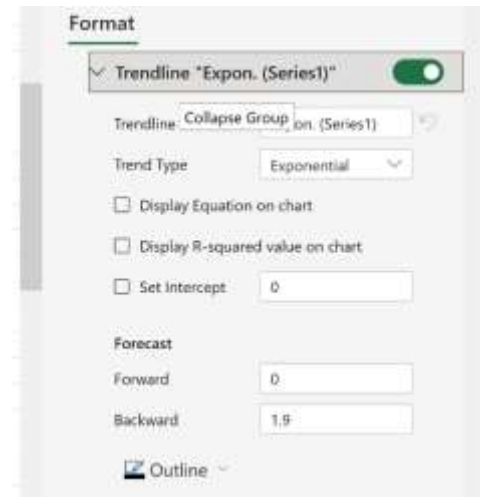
Format

Trendline "Expon. (Series1)"

Trendline Collapse Group on. (Series1)

Trend Type Exponential

Display Equation on chart

Display R-squared value on chart

Set Intercept 0

Forecast

Forward 0

Backward 1.9

Outline